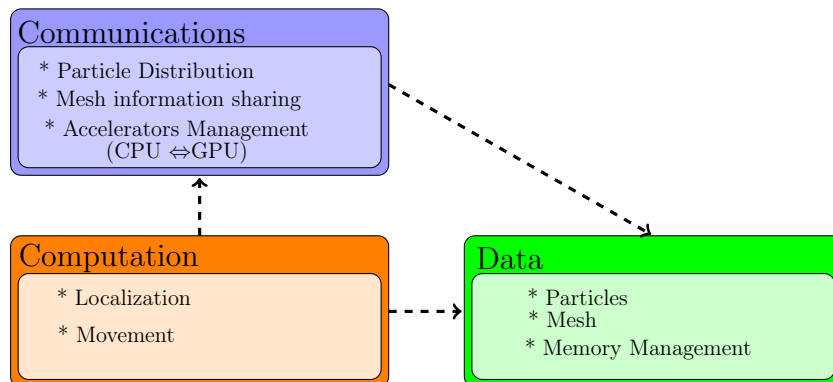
Communications

* Particle Distribution
* Mesh information sharing
* Accelerators Management (CPU $\Leftrightarrow$GPU)

Computation

* Localization
* Movement

Data

* Particles
* Mesh
* Memory Management